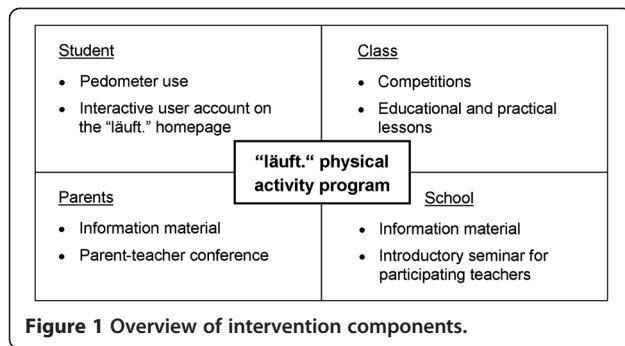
Student

- Pedometer use
- Interactive user account on the "läuft." homepage

Class

- Competitions
- Educational and practical lessons

"läuft." physical activity program

Parents

- Information material
- Parent-teacher conference

School

- Information material
- Introductory seminar for participating teachers

Figure 1 Overview of intervention components.